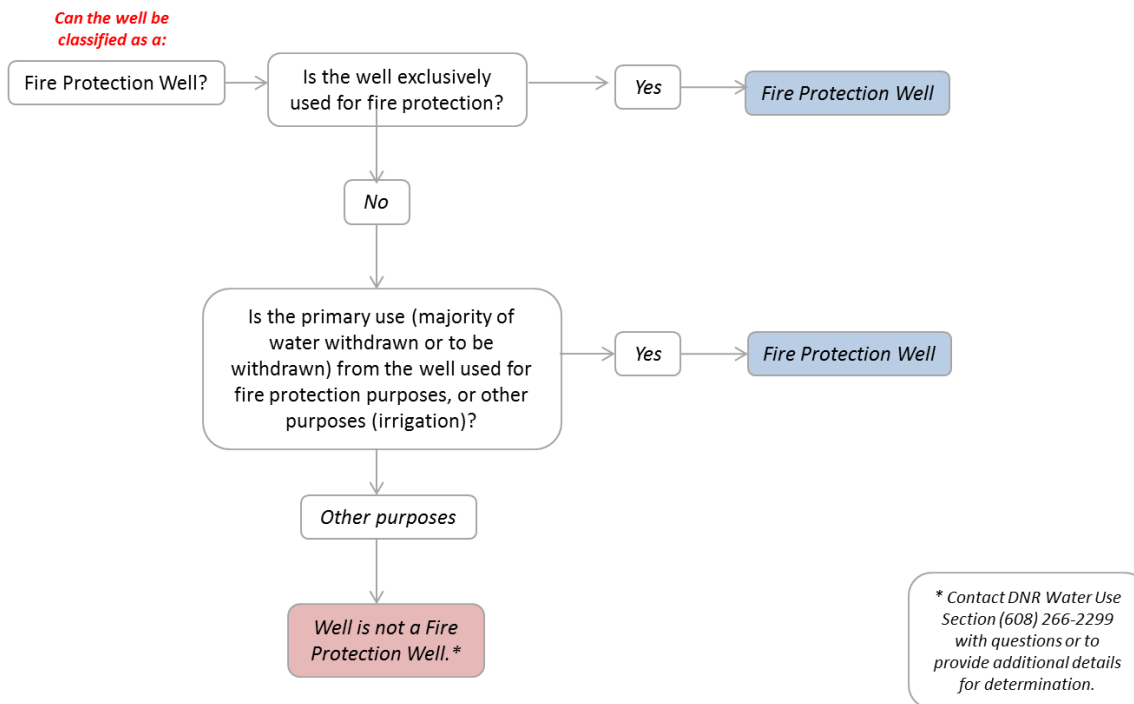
Can the well be classified as a:

Fire Protection Well?

Is the well exclusively used for fire protection?

Yes

Fire Protection Well

No

Is the primary use (majority of water withdrawn or to be withdrawn) from the well used for fire protection purposes, or other purposes (irrigation)?

Yes

Fire Protection Well

Other purposes

Well is not a Fire Protection Well.*

* Contact DNR Water Use Section (608) 266-2299 with questions or to provide additional details for determination.